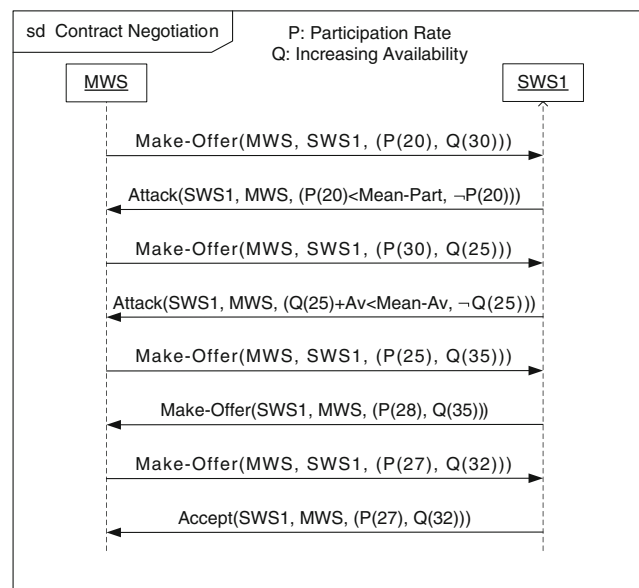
sd Contract Negotiation

P: Participation Rate
Q: Increasing Availability

MWS

SWS1

Make-Offer(MWS, SWS1, (P(20), Q(30)))

Attack(SWS1, MWS, (P(20)<Mean-Part, ¬P(20)))

Make-Offer(MWS, SWS1, (P(30), Q(25)))

Attack(SWS1, MWS, (Q(25)+Av<Mean-Av, ¬Q(25)))

Make-Offer(MWS, SWS1, (P(25), Q(35)))

Make-Offer(SWS1, MWS, (P(28), Q(35)))

Make-Offer(MWS, SWS1, (P(27), Q(32)))

Accept(SWS1, MWS, (P(27), Q(32)))